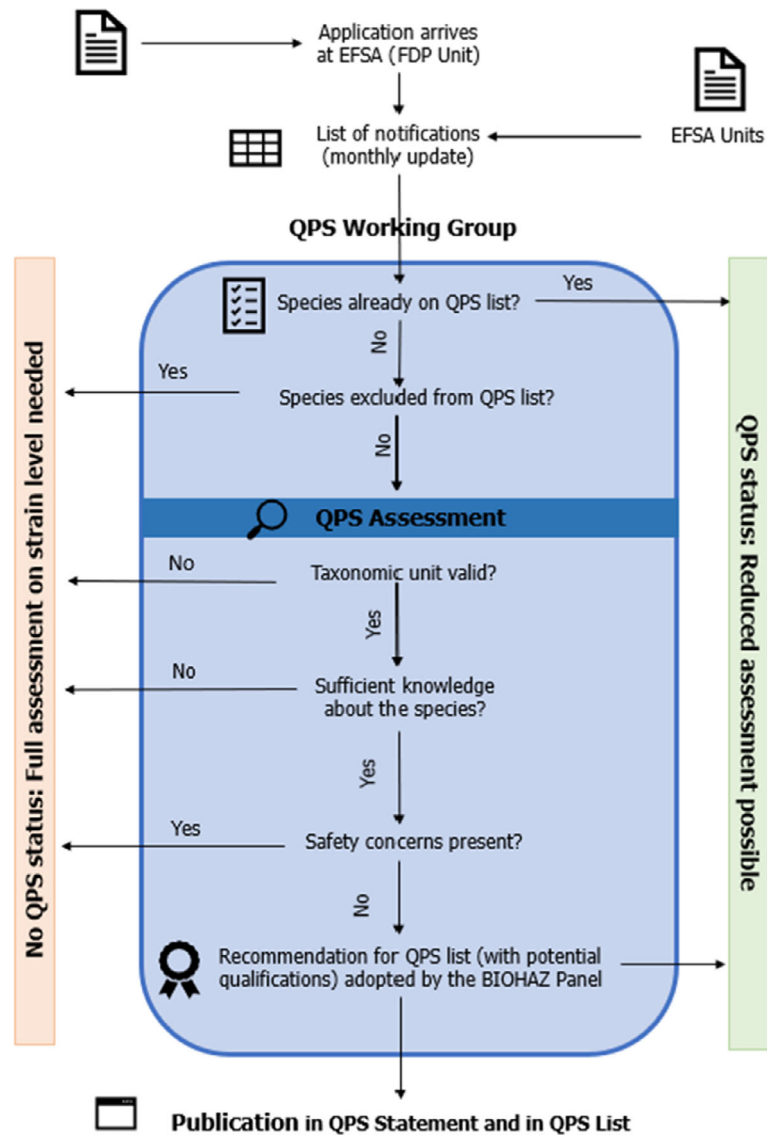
Application arrives at EFSA (FDP Unit)

List of notifications (monthly update)

EFSA Units

QPS Working Group

Species already on QPS list?

Yes

No

Yes

Species excluded from QPS list?

No

QPS Assessment

No

Taxonomic unit valid?

Yes

No

Sufficient knowledge about the species?

Yes

Yes

Safety concerns present?

No

Recommendation for QPS list (with potential qualifications) adopted by the BIOHAZ Panel

No QPS status: Full assessment on strain level needed

QPS status: Reduced assessment possible

Publication in QPS Statement and in QPS List